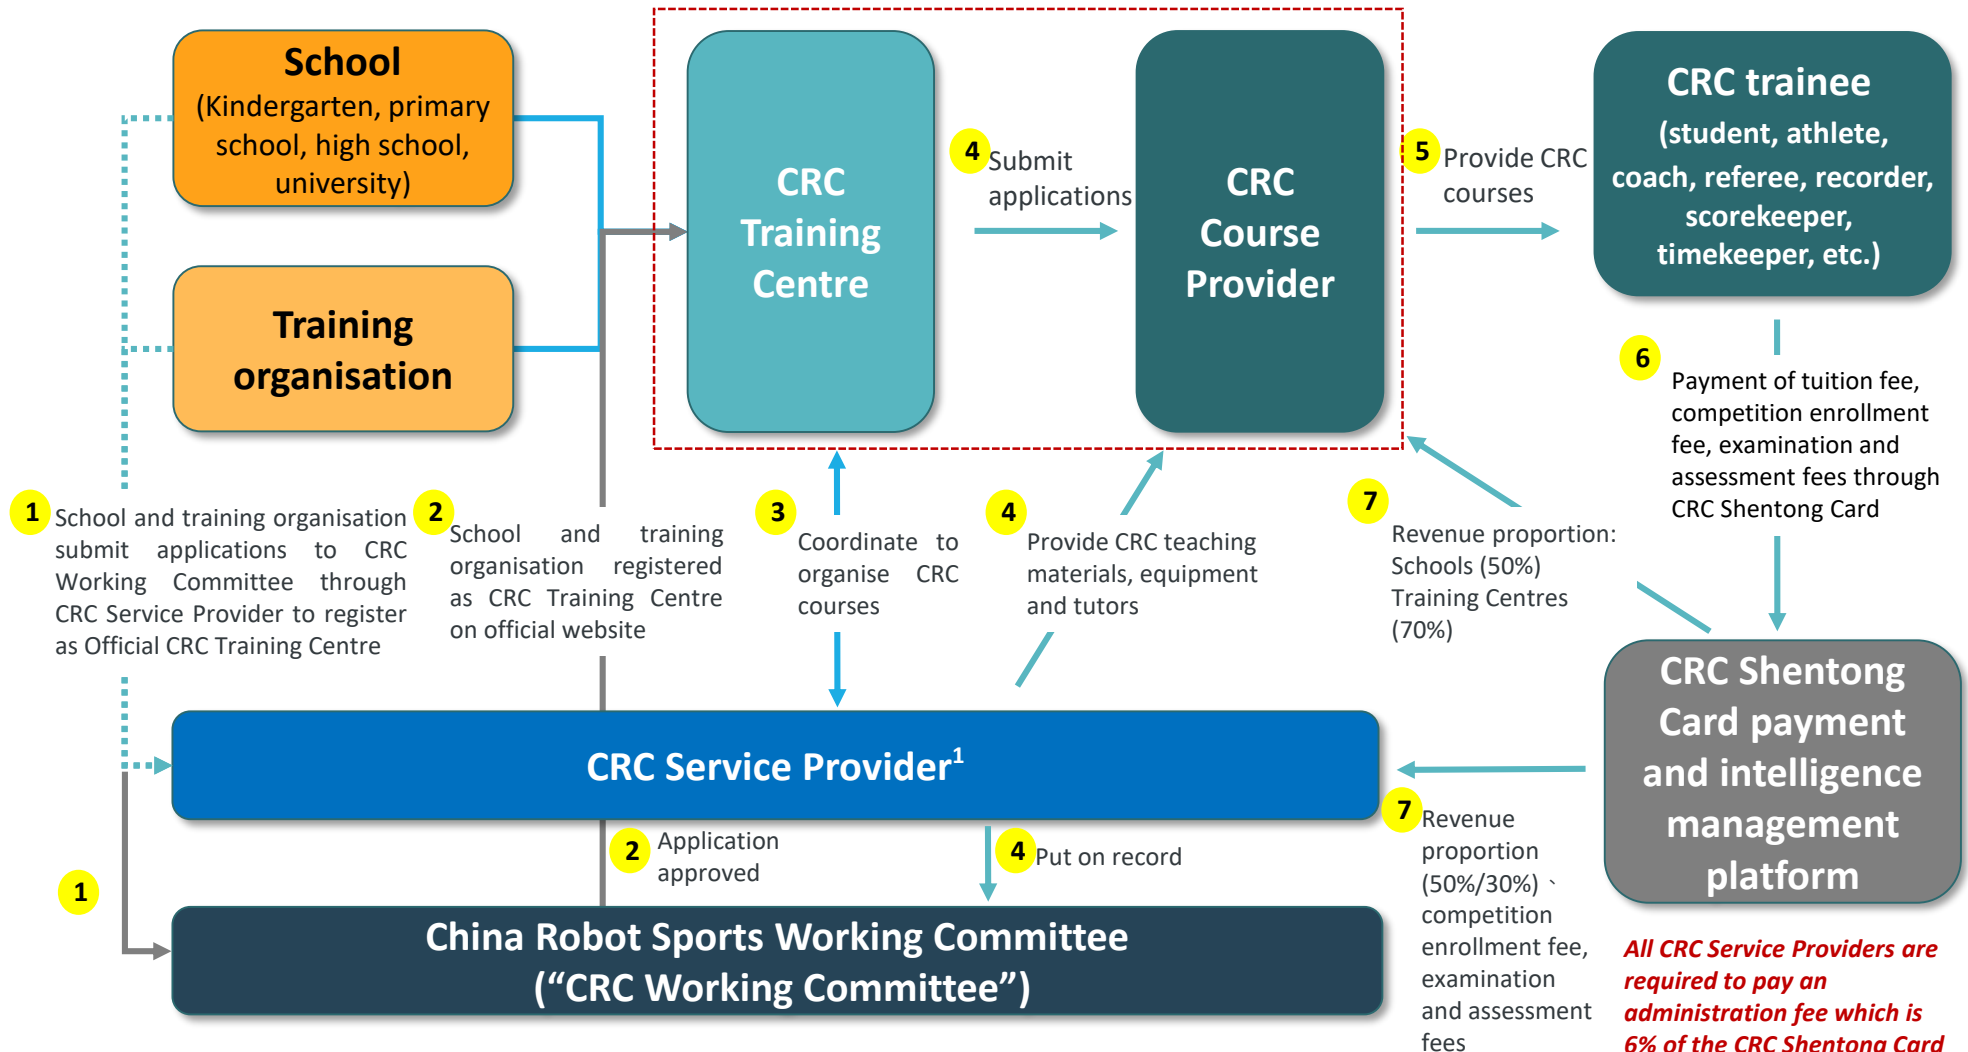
School
(Kindergarten, primary school, high school, university)

Training organisation

CRC Training Centre

4 Submit applications

CRC Course Provider

5 Provide CRC courses

CRC trainee
(student, athlete, coach, referee, recorder, scorekeeper, timekeeper, etc.)

6 Payment of tuition fee, competition enrollment fee, examination and assessment fees through CRC Shentong Card

1 School and training organisation submit applications to CRC Working Committee through CRC Service Provider to register as Official CRC Training Centre

2 School and training organisation registered as CRC Training Centre on official website

3 Coordinate to organise CRC courses

4 Provide CRC teaching materials, equipment and tutors

7 Revenue proportion: Schools (50%) Training Centres (70%)

CRC Shentong Card payment and intelligence management platform

CRC Service Provider$^1$

2 Application approved

4 Put on record

7 Revenue proportion (50%/30%) 、competition enrollment fee, examination and assessment fees

1

China Robot Sports Working Committee
(“CRC Working Committee”)

All CRC Service Providers are required to pay an administration fee which is 6% of the CRC Shentong Card